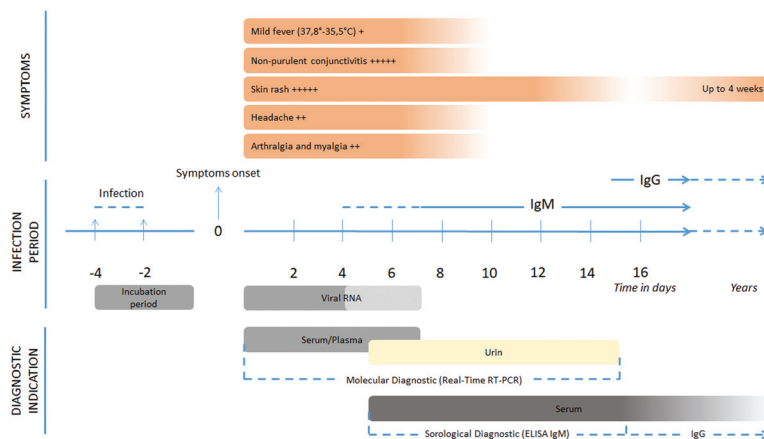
SYMPTOMS

Mild fever (37,8°-35,5°C) +

Non-purulent conjunctivitis +++++

Skin rash +++++

Up to 4 weeks

Headache ++

Arthralgia and myalgia ++

INFECTION PERIOD

Infection

Symptoms onset

IgG

IgM

-4

-2

0

2

4

6

8

10

12

14

16

Time in days

Years

Incubation period

Viral RNA

DIAGNOSTIC INDICATION

Serum/Plasma

Urin

Molecular Diagnostic (Real-Time RT-PCR)

Serum

Sorological Diagnostic (ELISA IgM)

IgG